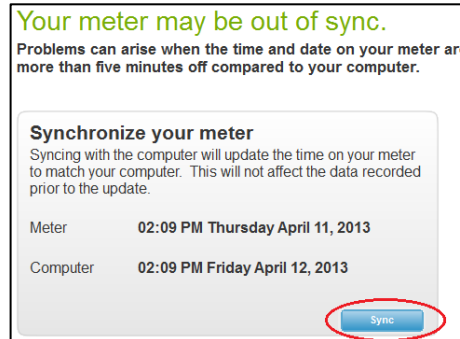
Your meter may be out of sync.

Problems can arise when the time and date on your meter ar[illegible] more than five minutes off compared to your computer.

Synchronize your meter

Syncing with the computer will update the time on your meter to match your computer. This will not affect the data recorded prior to the update.

Meter 02:09 PM Thursday April 11, 2013

Computer 02:09 PM Friday April 12, 2013

Sync